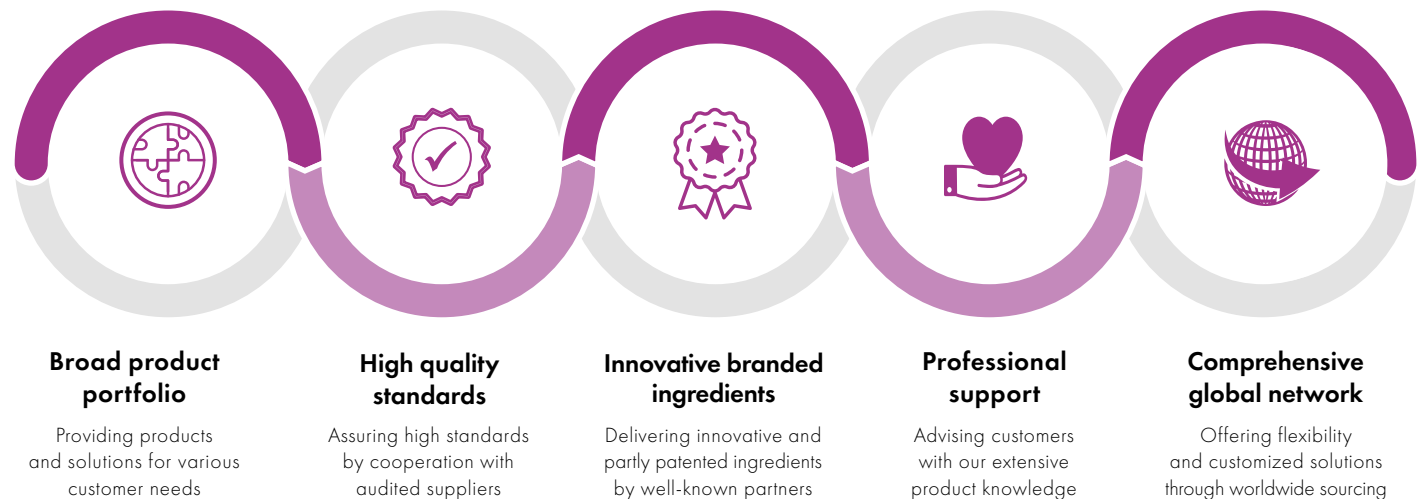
Broad product portfolio

Providing products and solutions for various customer needs

High quality standards

Assuring high standards by cooperation with audited suppliers

Innovative branded ingredients

Delivering innovative and partly patented ingredients by well-known partners

Professional support

Advising customers with our extensive product knowledge

Comprehensive global network

Offering flexibility and customized solutions through worldwide sourcing